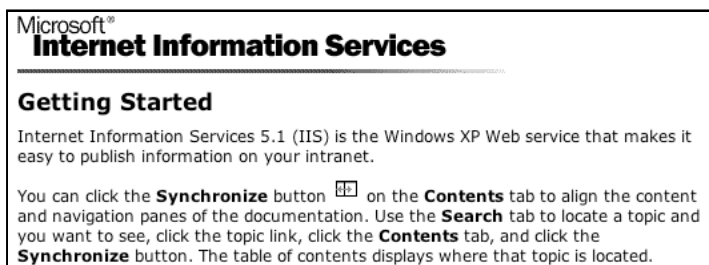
Microsoft®
Internet Information Services

Getting Started

Internet Information Services 5.1 (IIS) is the Windows XP Web service that makes it easy to publish information on your intranet.

You can click the **Synchronize** button on the **Contents** tab to align the content and navigation panes of the documentation. Use the **Search** tab to locate a topic and you want to see, click the topic link, click the **Contents** tab, and click the **Synchronize** button. The table of contents displays where that topic is located.